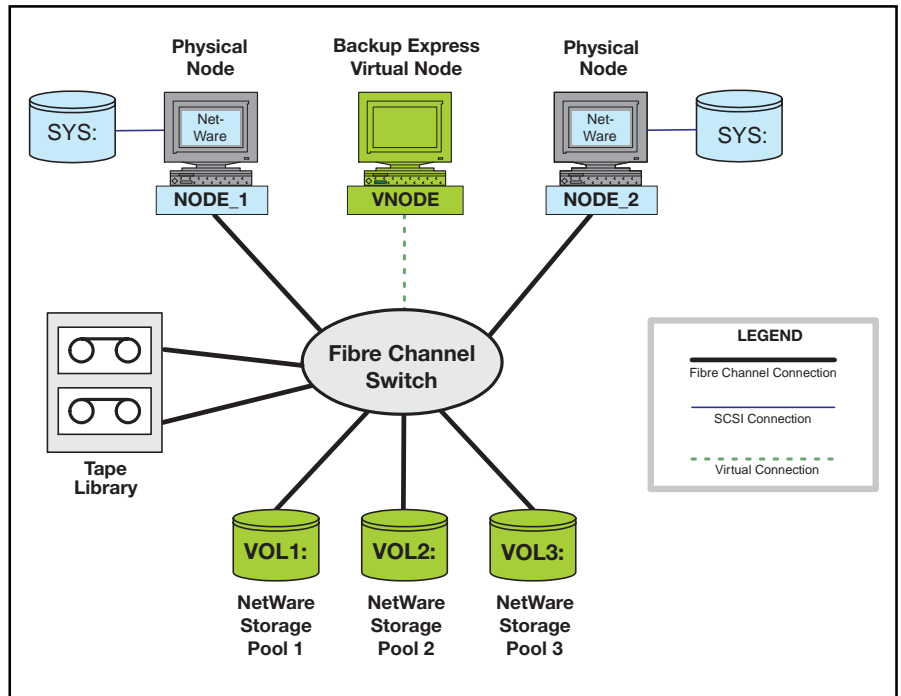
Physical Node

Backup Express Virtual Node

Physical Node

SYS:

Net-Ware

NODE_1

VNODE

Net-Ware

NODE_2

SYS:

Fibre Channel Switch

LEGEND

Fibre Channel Connection

SCSI Connection

Virtual Connection

Tape Library

VOL1:

VOL2:

VOL3:

NetWare Storage Pool 1

NetWare Storage Pool 2

NetWare Storage Pool 3